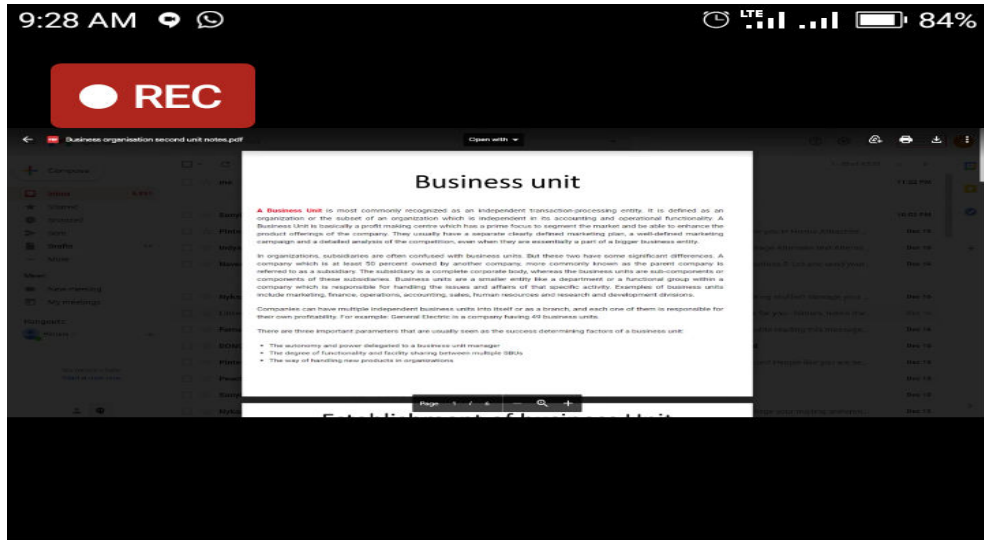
9:28 AM

LTE 84%

REC

Business organisation second unit notes.pdf

Open with

Business unit

A Business Unit is most commonly recognized as an independent transaction-processing entity. It is defined as an organization or the subset of an organization which is independent in its accounting and operational functionality. A Business Unit is basically a profit making centre which has a prime focus to segment the market and be able to enhance the product offerings of the company. They usually have a separate clearly defined marketing plan, a well-defined marketing campaign and a detailed analysis of the competition, even when they are essentially a part of a bigger business entity.

In organizations, subsidiaries are often confused with business units. But these two have some significant differences. A company which is at least 50 percent owned by another company, more commonly known as the parent company is referred to as a subsidiary. The subsidiary is a complete corporate body, whereas the business units are sub-components or components of these subsidiaries. Business units are a smaller entity like a department or a functional group within a company which is responsible for handling the issues and affairs of that specific activity. Examples of business units include marketing, finance, operations, accounting, sales, human resources and research and development divisions.

Companies can have multiple independent business units into itself or as a branch, and each one of them is responsible for their own profitability. For example: General Electric is a company having 49 business units.

There are three important parameters that are usually seen as the success determining factors of a business unit:

- The autonomy and power delegated to a business unit manager
- The degree of functionality and facility sharing between multiple SBUs
- The way of handling new products in organizations

Page 1 / 4

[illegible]